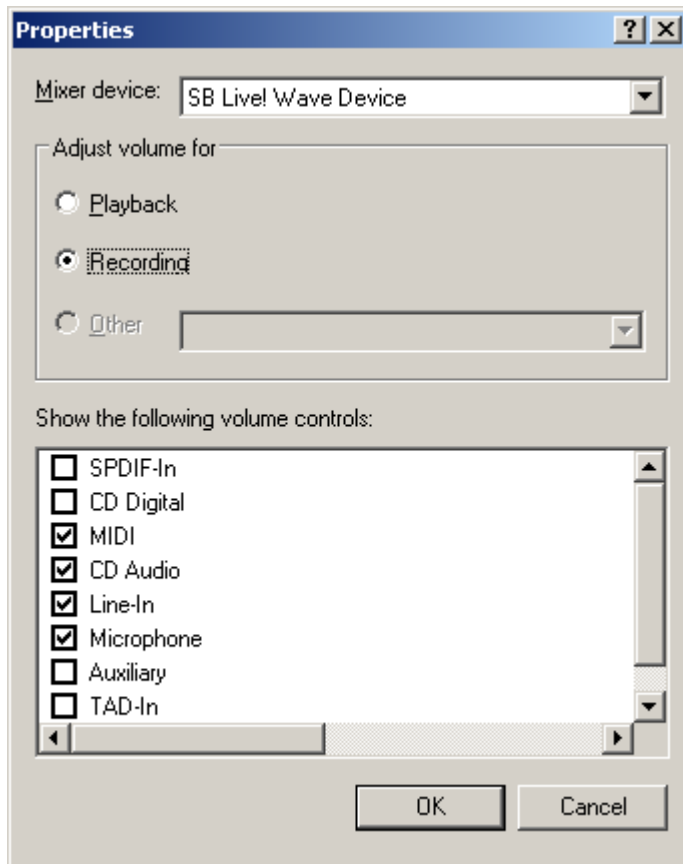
Properties

?

Mixer device: SB Live! Wave Device

Adjust volume for

Playback

Recording

Other

Show the following volume controls:

SPDIF-In
CD Digital
MIDI
CD Audio
Line-In
Microphone
Auxiliary
TAD-In

OK

Cancel